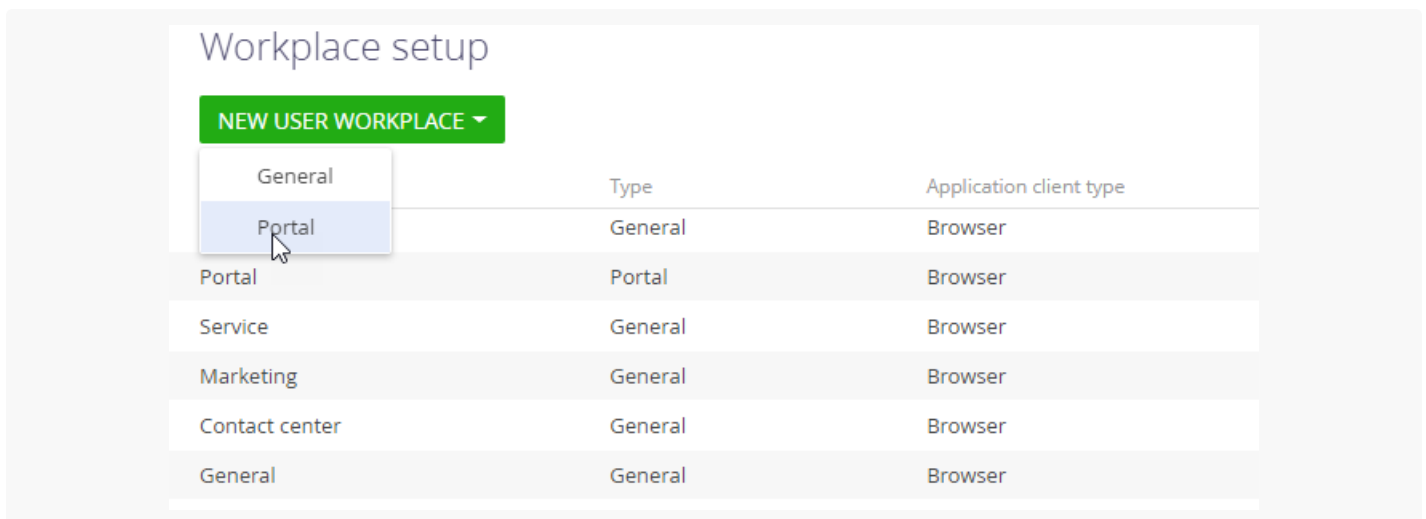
Workplace setup

NEW USER WORKPLACE

General

Portal

|  | Type | Application client type |
|---|---|---|
|  | General | Browser |
| Portal | Portal | Browser |
| Service | General | Browser |
| Marketing | General | Browser |
| Contact center | General | Browser |
| General | General | Browser |